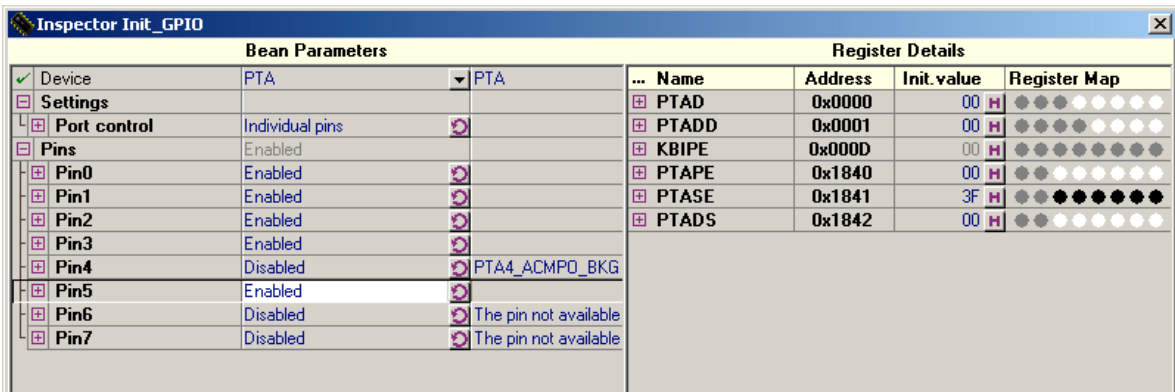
Inspector Init_GPIO

Bean Parameters

| | | |
|---|---|---|
| Device | PTA | PTA |
| Settings | | |
| Port control | Individual pins | |
| Pins | Enabled | |
| Pin0 | Enabled | |
| Pin1 | Enabled | |
| Pin2 | Enabled | |
| Pin3 | Enabled | |
| Pin4 | Disabled | PTA4_ACMPO_BKG |
| Pin5 | Enabled | |
| Pin6 | Disabled | The pin not available |
| Pin7 | Disabled | The pin not available |

Register Details

| ... Name | Address | Init.value | Register Map |
|---|---|---|---|
| PTAD | 0x0000 | 00 H | |
| PTADD | 0x0001 | 00 H | |
| KBIPE | 0x000D | 00 H | |
| PTAPE | 0x1840 | 00 H | |
| PTASE | 0x1841 | 3F H | |
| PTADS | 0x1842 | 00 H | |